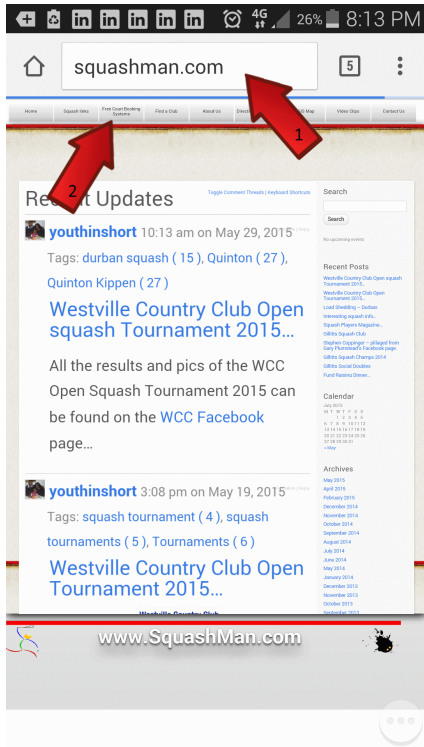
4G 26% 8:13 PM

squashman.com

5

Home | Squash links | Free Court Booking Systems | Find a Club | About Us | Direct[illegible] | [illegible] Map | Video Clips | Contact Us

1

2

Re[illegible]nt Updates

Toggle Comment Threads | Keyboard Shortcuts

youthinshort 10:13 am on May 29, 2015

Tags: durban squash ( 15 ), Quinton ( 27 ), Quinton Kippen ( 27 )

Westville Country Club Open squash Tournament 2015…

All the results and pics of the WCC Open Squash Tournament 2015 can be found on the WCC Facebook page…

youthinshort 3:08 pm on May 19, 2015

Tags: squash tournament ( 4 ), squash tournaments ( 5 ), Tournaments ( 6 )

Westville Country Club Open squash Tournament 2015…

Search

Search

No upcoming events

Recent Posts

Westville Country Club Open squash Tournament 2015…
Westville Country Club Open squash Tournament 2015…
Load Shedding – Durban
Interesting squash info…
Squash Players Magazine…
Gillitts Squash Club
Stephen Coppinger – pillaged from Gary Plumstead's Facebook page…
Gillitts Squash Champs 2014
Gillitts Social Doubles
Fund Raising Dinner…

Calendar

July 2015
M T W T F S S
« May

Archives

May 2015
April 2015
February 2015
December 2014
November 2014
October 2014
September 2014
August 2014
July 2014
June 2014
May 2014
January 2014
December 2013
November 2013
October 2013
September 2013

www.SquashMan.com